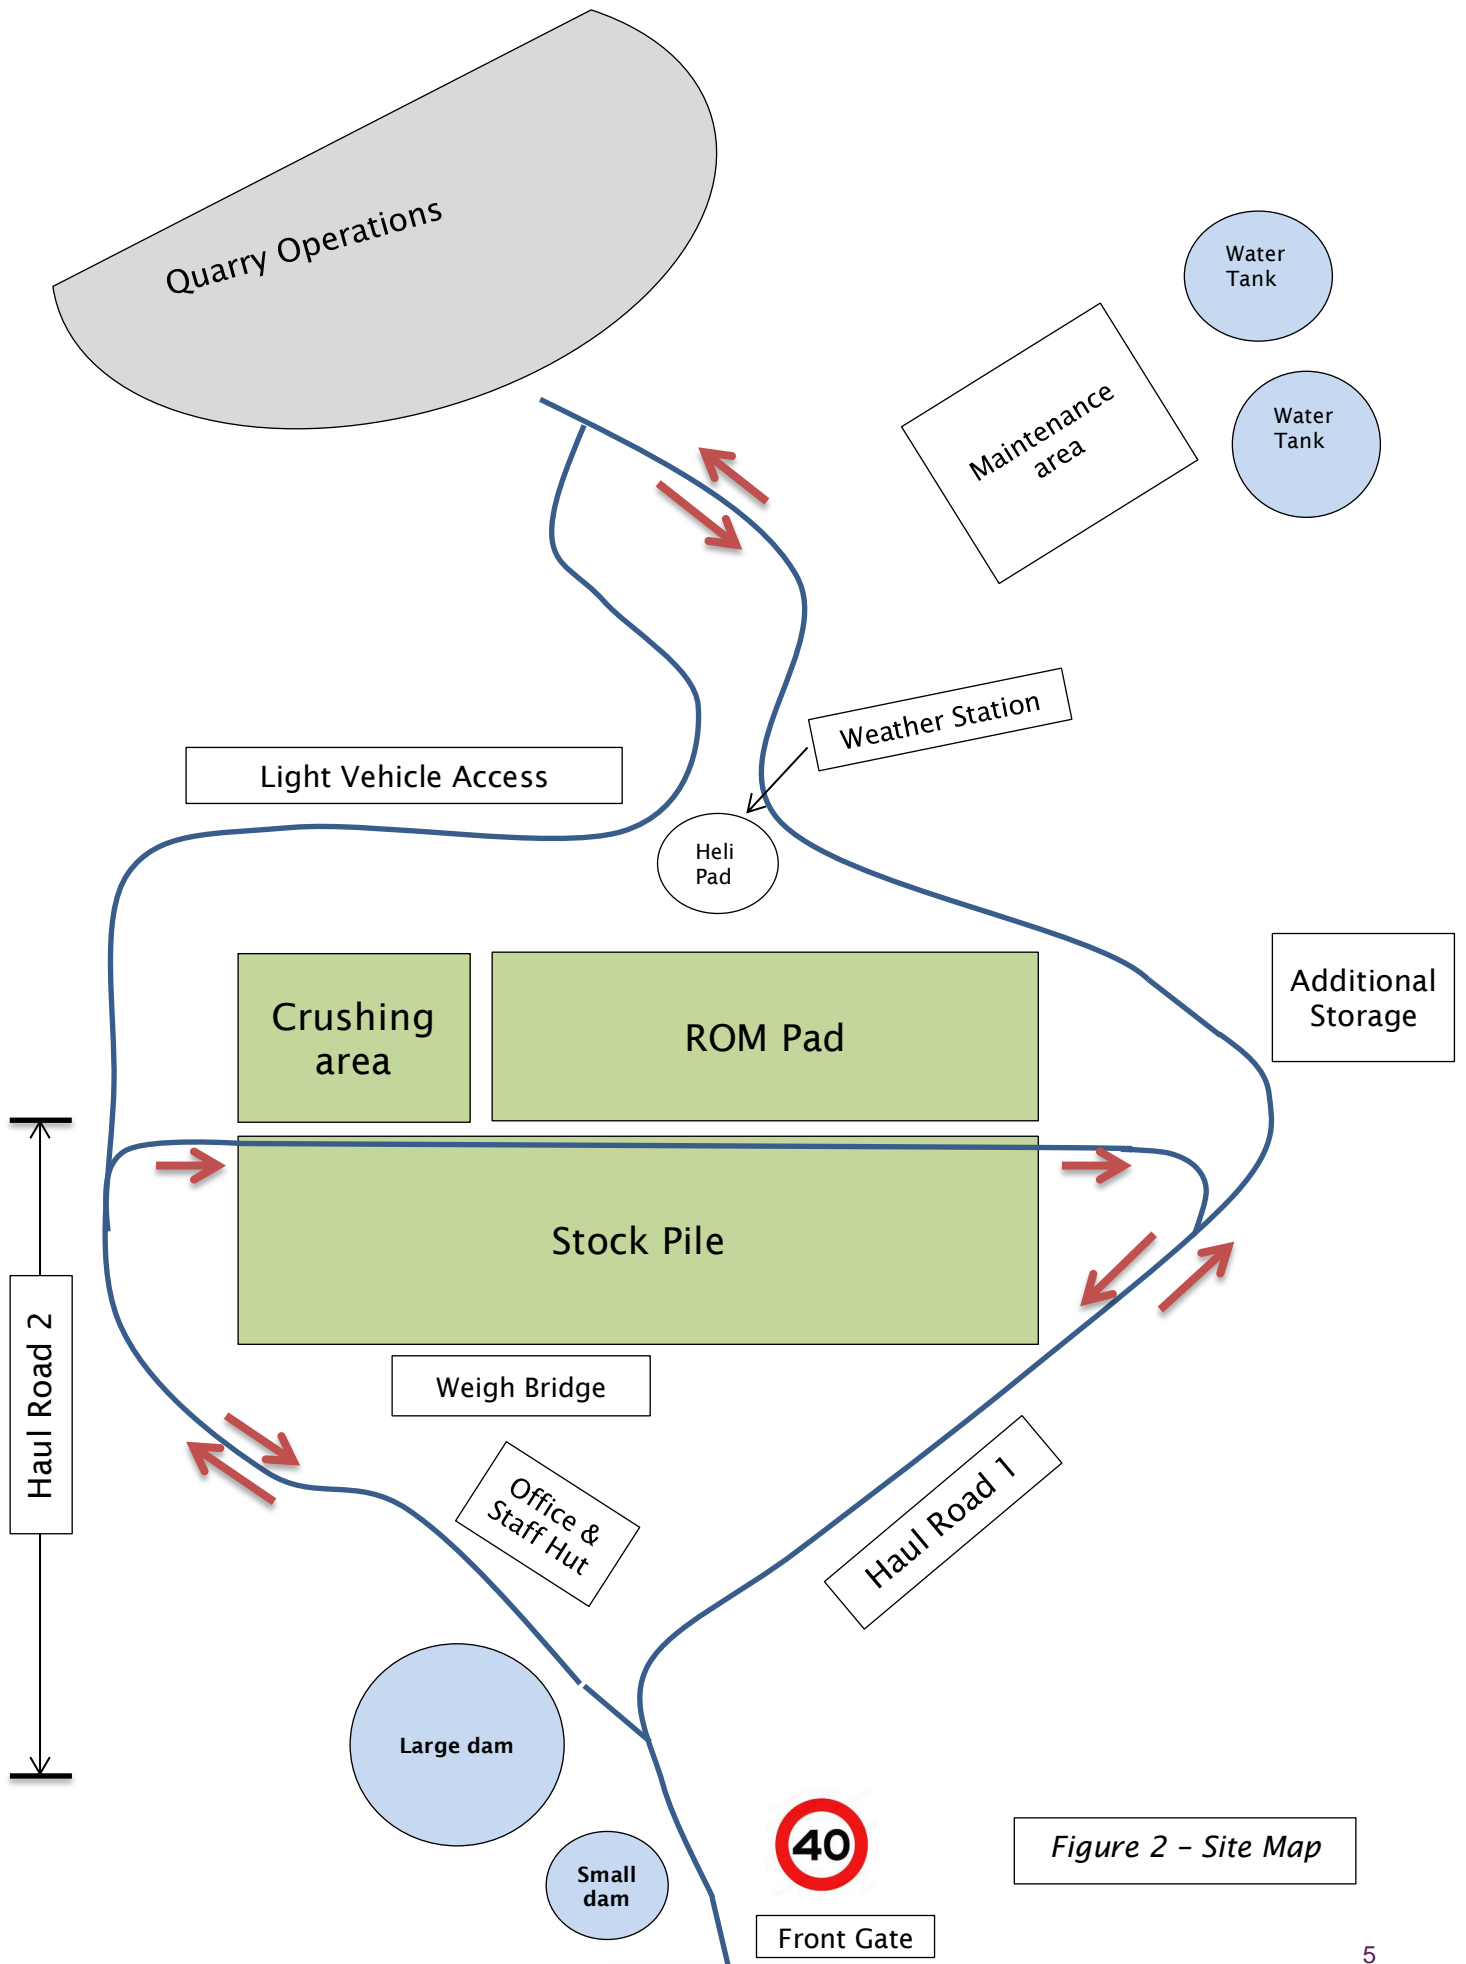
Quarry Operations

Water Tank

Maintenance area

Water Tank

Weather Station

Light Vehicle Access

Heli Pad

Additional Storage

Crushing area

ROM Pad

Stock Pile

Haul Road 2

Weigh Bridge

Office & Staff Hut

Haul Road 1

Large dam

Small dam

40

Figure 2 – Site Map

Front Gate

5